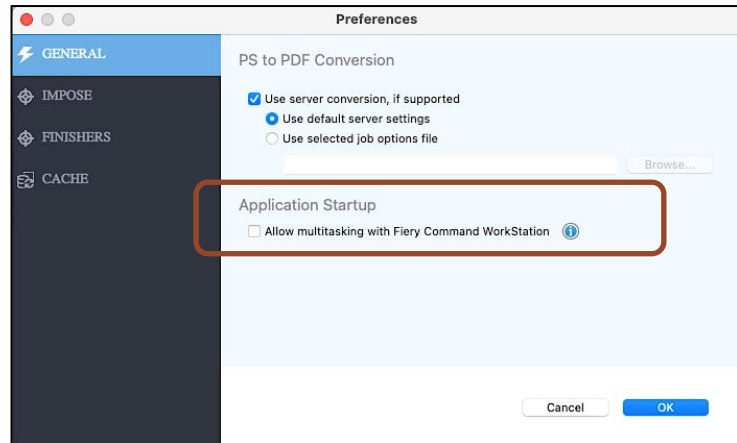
Preferences

GENERAL

IMPOSE

FINISHERS

CACHE

PS to PDF Conversion

Use server conversion, if supported

Use default server settings

Use selected job options file

Browse...

Application Startup

Allow multitasking with Fiery Command WorkStation

Cancel

OK